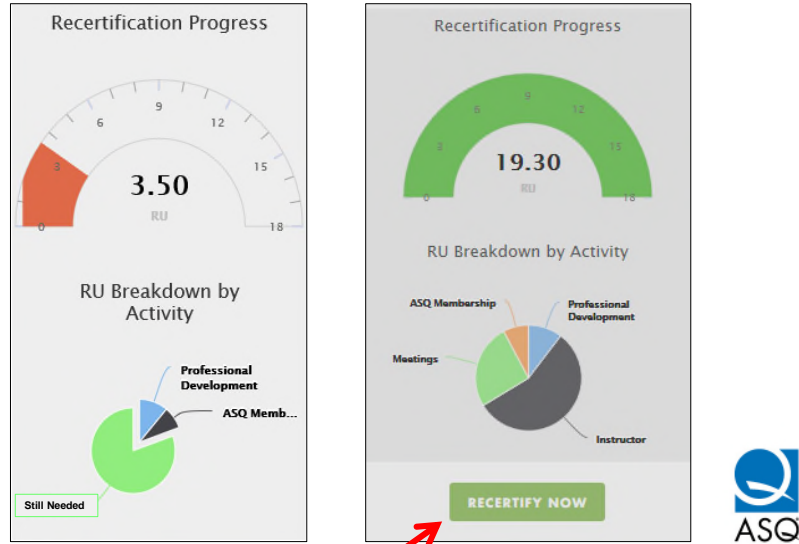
Recertification Progress

0
3
6
9
12
15
18

3.50
RU

RU Breakdown by Activity

Professional Development
ASQ Memb...
Still Needed

Recertification Progress

0
3
6
9
12
15
18

19.30
RU

RU Breakdown by Activity

ASQ Membership
Professional Development
Meetings
Instructor

RECERTIFY NOW

ASQ